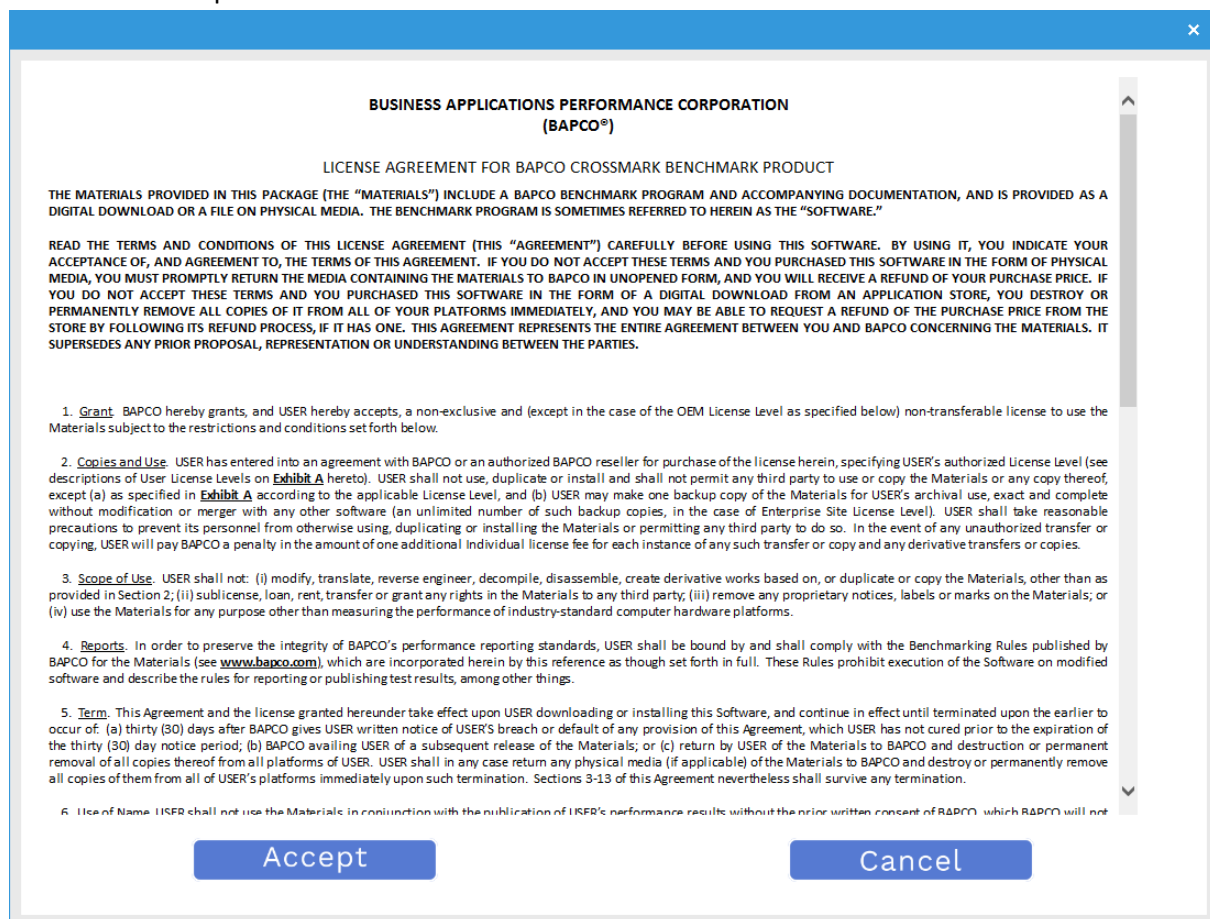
×

BUSINESS APPLICATIONS PERFORMANCE CORPORATION
(BAPCO®)

LICENSE AGREEMENT FOR BAPCO CROSSMARK BENCHMARK PRODUCT

THE MATERIALS PROVIDED IN THIS PACKAGE (THE "MATERIALS") INCLUDE A BAPCO BENCHMARK PROGRAM AND ACCOMPANYING DOCUMENTATION, AND IS PROVIDED AS A DIGITAL DOWNLOAD OR A FILE ON PHYSICAL MEDIA. THE BENCHMARK PROGRAM IS SOMETIMES REFERRED TO HEREIN AS THE "SOFTWARE."

READ THE TERMS AND CONDITIONS OF THIS LICENSE AGREEMENT (THIS "AGREEMENT") CAREFULLY BEFORE USING THIS SOFTWARE. BY USING IT, YOU INDICATE YOUR ACCEPTANCE OF, AND AGREEMENT TO, THE TERMS OF THIS AGREEMENT. IF YOU DO NOT ACCEPT THESE TERMS AND YOU PURCHASED THIS SOFTWARE IN THE FORM OF PHYSICAL MEDIA, YOU MUST PROMPTLY RETURN THE MEDIA CONTAINING THE MATERIALS TO BAPCO IN UNOPENED FORM, AND YOU WILL RECEIVE A REFUND OF YOUR PURCHASE PRICE. IF YOU DO NOT ACCEPT THESE TERMS AND YOU PURCHASED THIS SOFTWARE IN THE FORM OF A DIGITAL DOWNLOAD FROM AN APPLICATION STORE, YOU DESTROY OR PERMANENTLY REMOVE ALL COPIES OF IT FROM ALL OF YOUR PLATFORMS IMMEDIATELY, AND YOU MAY BE ABLE TO REQUEST A REFUND OF THE PURCHASE PRICE FROM THE STORE BY FOLLOWING ITS REFUND PROCESS, IF IT HAS ONE. THIS AGREEMENT REPRESENTS THE ENTIRE AGREEMENT BETWEEN YOU AND BAPCO CONCERNING THE MATERIALS. IT SUPERSEDES ANY PRIOR PROPOSAL, REPRESENTATION OR UNDERSTANDING BETWEEN THE PARTIES.

1. Grant. BAPCO hereby grants, and USER hereby accepts, a non-exclusive and (except in the case of the OEM License Level as specified below) non-transferable license to use the Materials subject to the restrictions and conditions set forth below.

2. Copies and Use. USER has entered into an agreement with BAPCO or an authorized BAPCO reseller for purchase of the license herein, specifying USER's authorized License Level (see descriptions of User License Levels on Exhibit A hereto). USER shall not use, duplicate or install and shall not permit any third party to use or copy the Materials or any copy thereof, except (a) as specified in Exhibit A according to the applicable License Level, and (b) USER may make one backup copy of the Materials for USER's archival use, exact and complete without modification or merger with any other software (an unlimited number of such backup copies, in the case of Enterprise Site License Level). USER shall take reasonable precautions to prevent its personnel from otherwise using, duplicating or installing the Materials or permitting any third party to do so. In the event of any unauthorized transfer or copying, USER will pay BAPCO a penalty in the amount of one additional Individual license fee for each instance of any such transfer or copy and any derivative transfers or copies.

3. Scope of Use. USER shall not: (i) modify, translate, reverse engineer, decompile, disassemble, create derivative works based on, or duplicate or copy the Materials, other than as provided in Section 2; (ii) sublicense, loan, rent, transfer or grant any rights in the Materials to any third party; (iii) remove any proprietary notices, labels or marks on the Materials; or (iv) use the Materials for any purpose other than measuring the performance of industry-standard computer hardware platforms.

4. Reports. In order to preserve the integrity of BAPCO's performance reporting standards, USER shall be bound by and shall comply with the Benchmarking Rules published by BAPCO for the Materials (see www.bapco.com), which are incorporated herein by this reference as though set forth in full. These Rules prohibit execution of the Software on modified software and describe the rules for reporting or publishing test results, among other things.

5. Term. This Agreement and the license granted hereunder take effect upon USER downloading or installing this Software, and continue in effect until terminated upon the earlier to occur of: (a) thirty (30) days after BAPCO gives USER written notice of USER'S breach or default of any provision of this Agreement, which USER has not cured prior to the expiration of the thirty (30) day notice period; (b) BAPCO availing USER of a subsequent release of the Materials; or (c) return by USER of the Materials to BAPCO and destruction or permanent removal of all copies thereof from all platforms of USER. USER shall in any case return any physical media (if applicable) of the Materials to BAPCO and destroy or permanently remove all copies of them from all of USER's platforms immediately upon such termination. Sections 3-13 of this Agreement nevertheless shall survive any termination.

6. Use of Name. USER shall not use the Materials in conjunction with the publication of USER's performance results without the prior written consent of BAPCO, which BAPCO will not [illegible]

Accept

Cancel